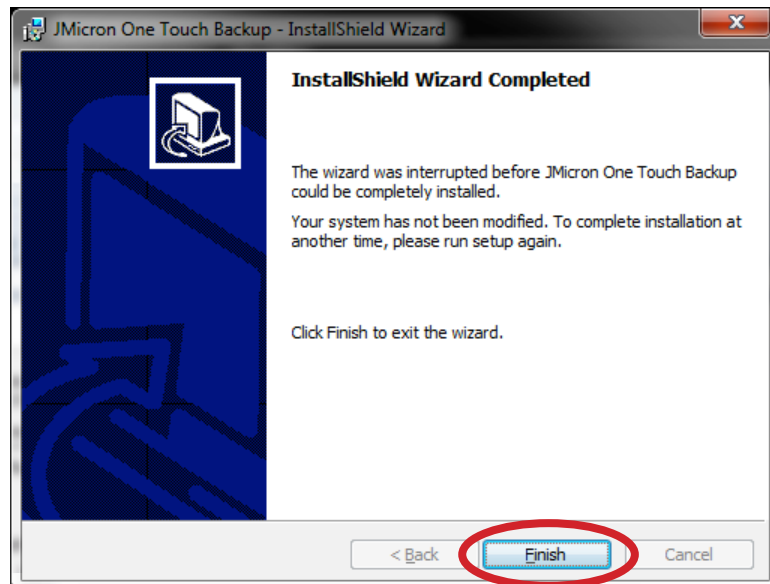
JMicron One Touch Backup - InstallShield Wizard

X

InstallShield Wizard Completed

The wizard was interrupted before JMicron One Touch Backup could be completely installed.

Your system has not been modified. To complete installation at another time, please run setup again.

Click Finish to exit the wizard.

< Back

Finish

Cancel